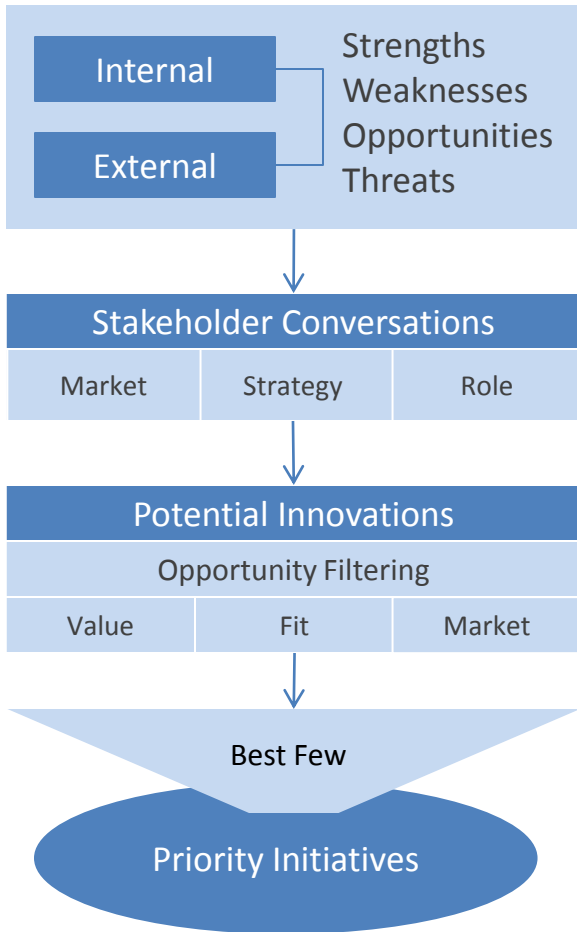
Internal

External

Strengths
Weaknesses
Opportunities
Threats

Stakeholder Conversations

| Market | Strategy | Role |
|---|---|---|

Potential Innovations

Opportunity Filtering

| Value | Fit | Market |
|---|---|---|

Best Few

Priority Initiatives